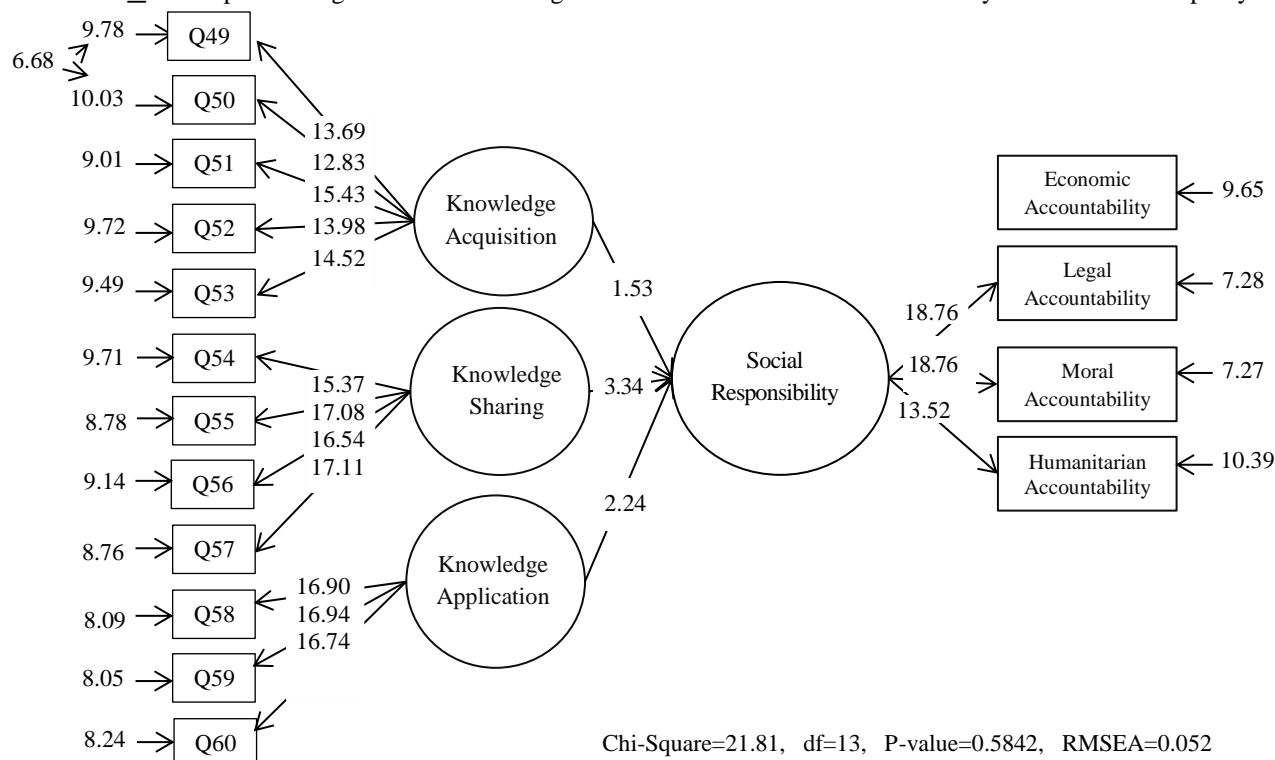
9.78
6.68
Q49
10.03
Q50
13.69
9.01
Q51
12.83
15.43
9.72
Q52
13.98
14.52
9.49
Q53
Knowledge Acquisition
9.71
Q54
15.37
17.08
8.78
Q55
16.54
17.11
9.14
Q56
8.76
Q57
Knowledge Sharing
8.09
Q58
16.90
16.94
16.74
8.05
Q59
8.24
Q60
Knowledge Application
1.53
3.34
2.24
Social Responsibility
18.76
18.76
13.52
Economic Accountability
9.65
Legal Accountability
7.28
Moral Accountability
7.27
Humanitarian Accountability
10.39

Chi-Square=21.81, df=13, P-value=0.5842, RMSEA=0.052